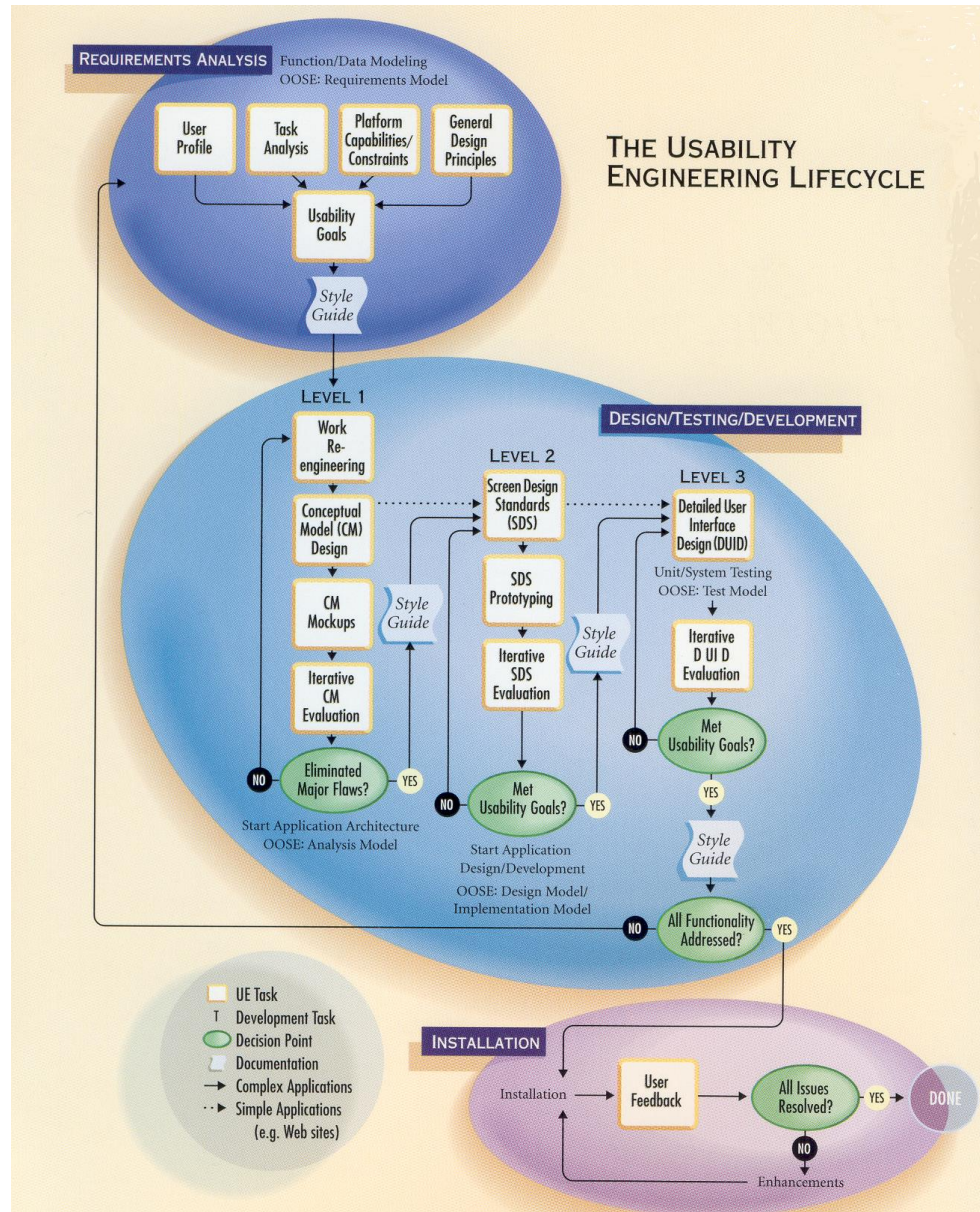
REQUIREMENTS ANALYSIS Function/Data Modeling OOSE: Requirements Model

User Profile

Task Analysis

Platform Capabilities/ Constraints

General Design Principles

Usability Goals

Style Guide

THE USABILITY ENGINEERING LIFECYCLE

LEVEL 1

DESIGN/TESTING/DEVELOPMENT

Work Re-engineering

Conceptual Model (CM) Design

CM Mockups

Style Guide

Iterative CM Evaluation

NO

Eliminated Major Flaws?

YES

Start Application Architecture OOSE: Analysis Model

LEVEL 2

Screen Design Standards (SDS)

SDS Prototyping

Iterative SDS Evaluation

Style Guide

NO

Met Usability Goals?

YES

Start Application Design/Development

OOSE: Design Model/ Implementation Model

LEVEL 3

Detailed User Interface Design (DUID)

Unit/System Testing OOSE: Test Model

Iterative D UI D Evaluation

NO

Met Usability Goals?

YES

Style Guide

NO

All Functionality Addressed?

YES

UE Task
T Development Task
Decision Point
Documentation
Complex Applications
Simple Applications (e.g. Web sites)

INSTALLATION

Installation

User Feedback

All Issues Resolved?

YES

DONE

NO

Enhancements